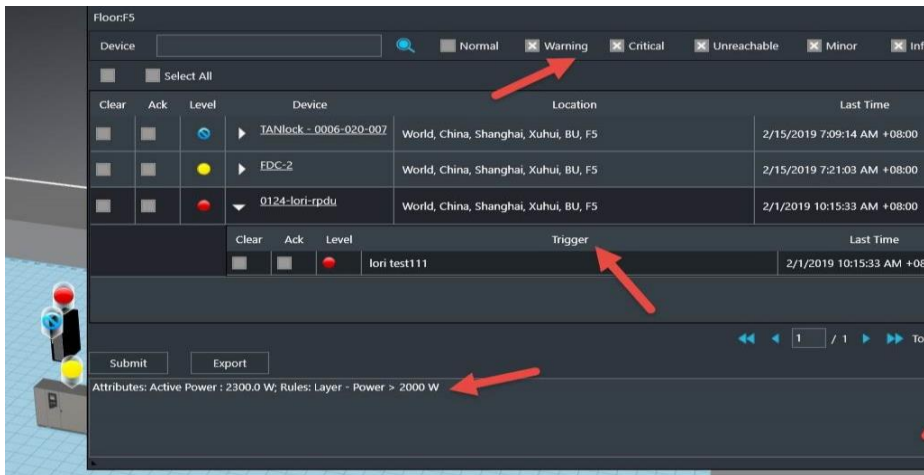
Floor:F5

Device | Normal | Warning | Critical | Unreachable | Minor | Inf

Select All

| Clear | Ack | Level | Device | Location | Last Time |
|---|---|---|---|---|---|
| | | | TANlock - 0006-020-007 | World, China, Shanghai, Xuhui, BU, F5 | 2/15/2019 7:09:14 AM +08:00 |
| | | | FDC-2 | World, China, Shanghai, Xuhui, BU, F5 | 2/15/2019 7:21:03 AM +08:00 |
| | | | 0124-lori-rpdu | World, China, Shanghai, Xuhui, BU, F5 | 2/1/2019 10:15:33 AM +08:00 |

| Clear | Ack | Level | Trigger | Last Time |
|---|---|---|---|---|
| | | | lori test111 | 2/1/2019 10:15:33 AM +08 |

1 / 1 To

Submit Export

Attributes: Active Power : 2300.0 W; Rules: Layer - Power > 2000 W